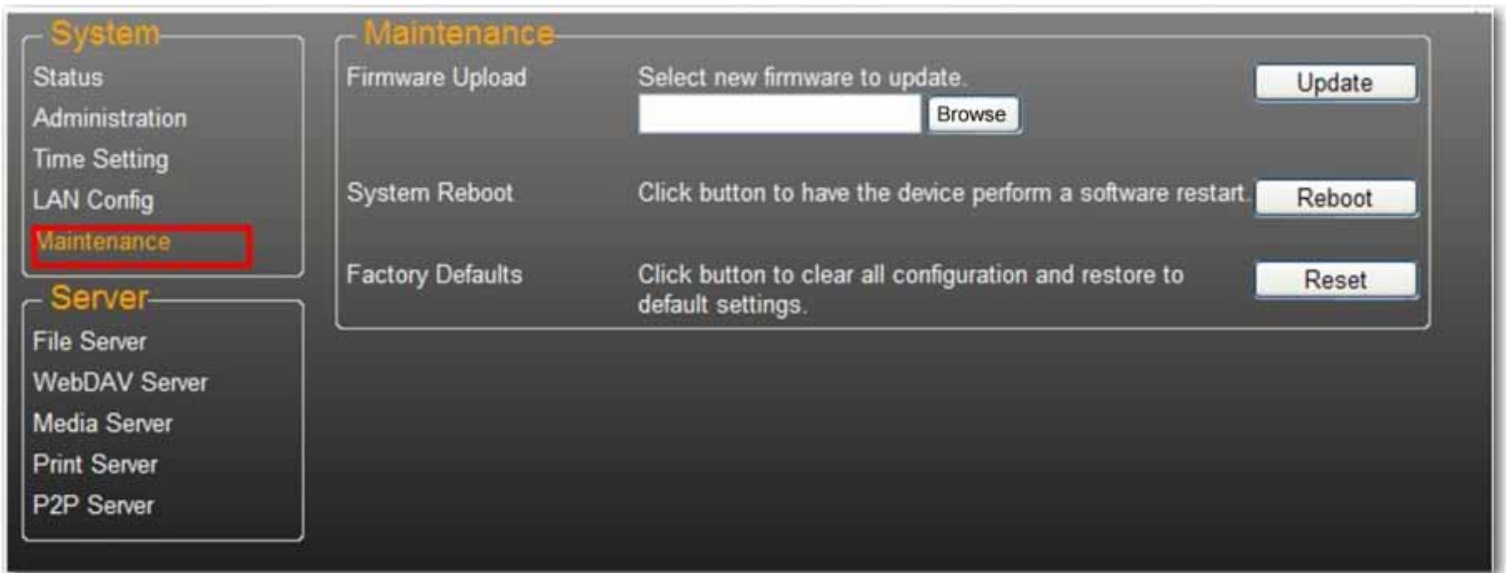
System
Status
Administration
Time Setting
LAN Config
Maintenance

Server
File Server
WebDAV Server
Media Server
Print Server
P2P Server

Maintenance
Firmware Upload
Select new firmware to update.
Browse
Update

System Reboot
Click button to have the device perform a software restart.
Reboot

Factory Defaults
Click button to clear all configuration and restore to default settings.
Reset